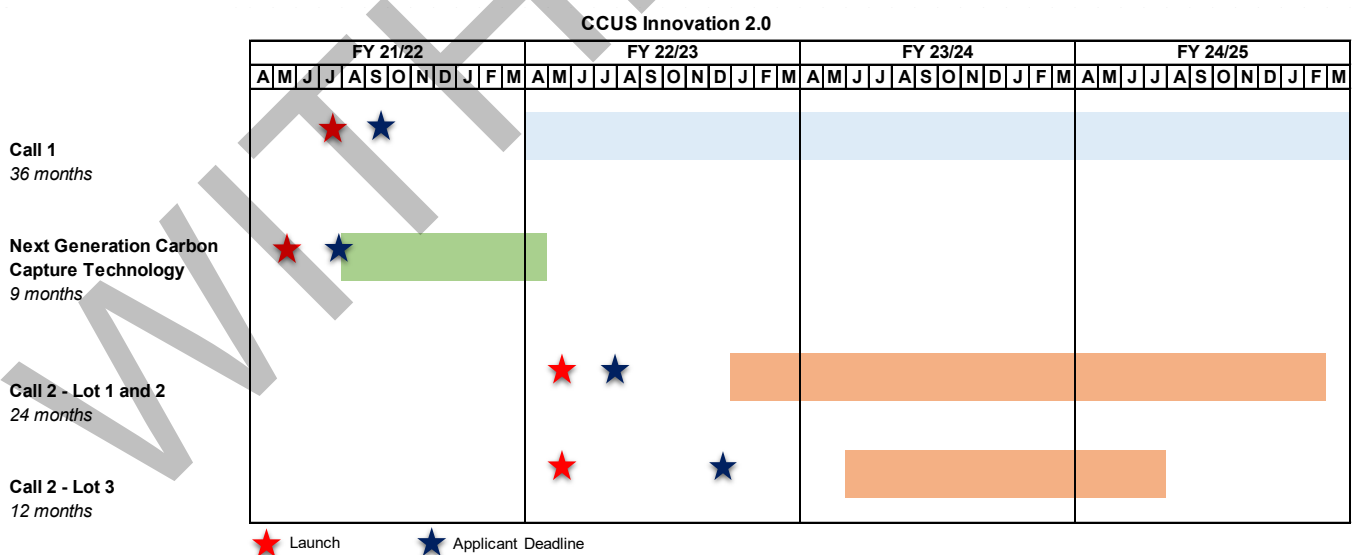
CCUS Innovation 2.0

| FY 21/22 | FY 22/23 | FY 23/24 | FY 24/25 |
|---|---|---|---|
| A M J J A S O N D J F M | A M J J A S O N D J F M | A M J J A S O N D J F M | A M J J A S O N D J F M |

Call 1
36 months

Next Generation Carbon Capture Technology
9 months

Call 2 - Lot 1 and 2
24 months

Call 2 - Lot 3
12 months

Launch Applicant Deadline

WITH